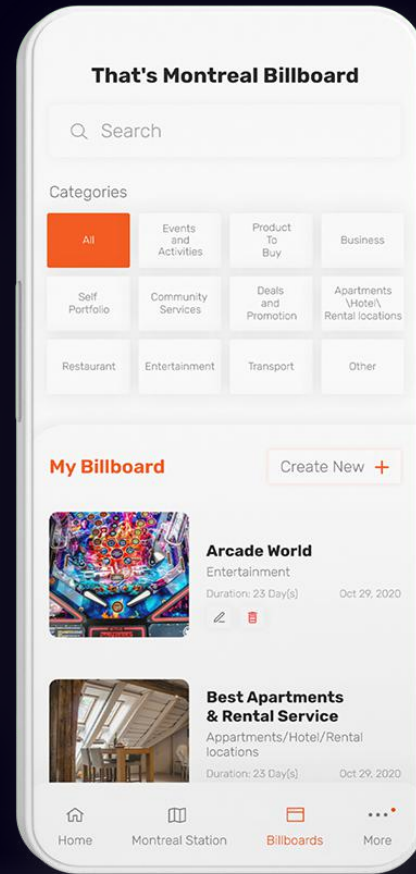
That's Montreal Billboard

Search

Categories

All

Events and Activities

Product To Buy

Business

Self Portfolio

Community Services

Deals and Promotion

Apartments \Hotel\ Rental locations

Restaurant

Entertainment

Transport

Other

My Billboard

Create New +

Arcade World
Entertainment
Duration: 23 Day(s)
Oct 29, 2020

Best Apartments & Rental Service
Appartments/Hotel/Rental locations
Duration: 23 Day(s)
Oct 29, 2020

Home
Montreal Station
Billboards
More